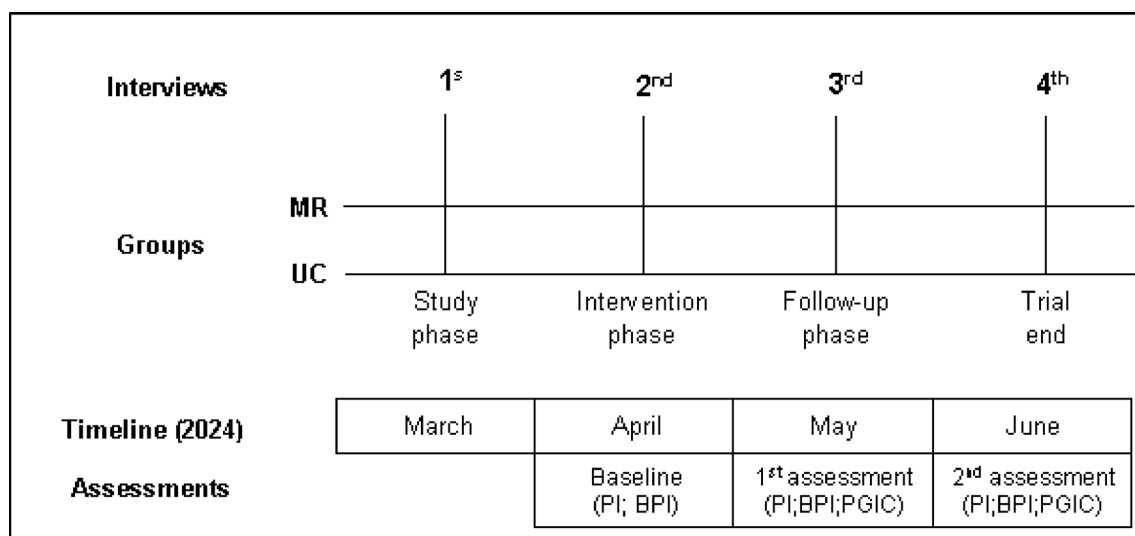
Interviews $1^{s}$ $2^{nd}$ $3^{rd}$ $4^{th}$

MR

Groups

UC

Study phase

Intervention phase

Follow-up phase

Trial end

| Timeline (2024) | March | April | May | June |
|---|---|---|---|---|
| Assessments | | Baseline (PI; BPI) | $1^{st}$ assessment (PI;BPI;PGIC) | $2^{nd}$ assessment (PI;BPI;PGIC) |